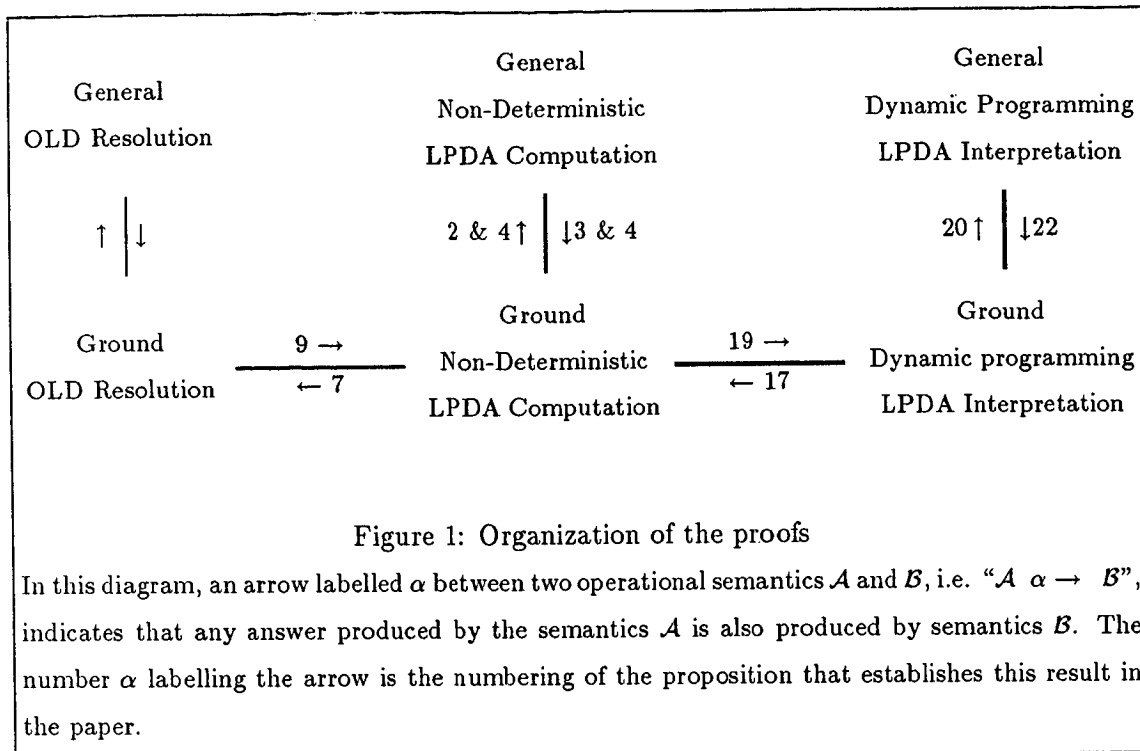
General
OLD Resolution

General
Non-Deterministic
LPDA Computation

General
Dynamic Programming
LPDA Interpretation

$\uparrow$ $\downarrow$

2 & 4$\uparrow$ $\downarrow$3 & 4

20$\uparrow$ $\downarrow$22

Ground
OLD Resolution

9 $\rightarrow$
$\leftarrow$ 7

Ground
Non-Deterministic
LPDA Computation

19 $\rightarrow$
$\leftarrow$ 17

Ground
Dynamic programming
LPDA Interpretation

Figure 1: Organization of the proofs

In this diagram, an arrow labelled $\alpha$ between two operational semantics $\mathcal{A}$ and $\mathcal{B}$, i.e. "$\mathcal{A}\ \alpha \rightarrow\ \mathcal{B}$", indicates that any answer produced by the semantics $\mathcal{A}$ is also produced by semantics $\mathcal{B}$. The number $\alpha$ labelling the arrow is the numbering of the proposition that establishes this result in the paper.